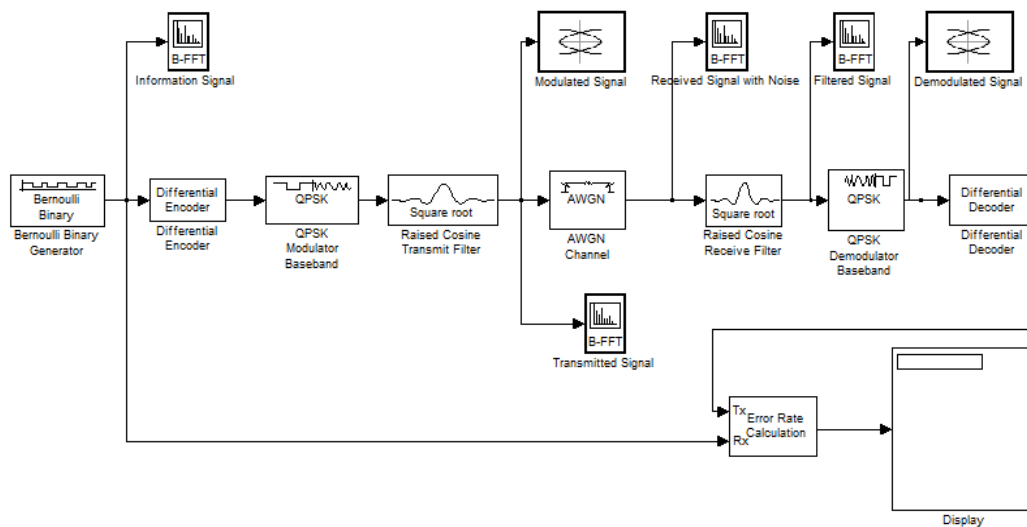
B-FFT
Information Signal

Modulated Signal

B-FFT
Received Signal with Noise

B-FFT
Filtered Signal

Demodulated Signal

Bernoulli Binary
Bernoulli Binary Generator

Differential Encoder
Differential Encoder

QPSK
QPSK Modulator Baseband

Square root
Raised Cosine Transmit Filter

AWGN
AWGN Channel

Square root
Raised Cosine Receive Filter

QPSK
QPSK Demodulator Baseband

Differential Decoder
Differential Decoder

B-FFT
Transmitted Signal

Tx
Rx
Error Rate Calculation

Display